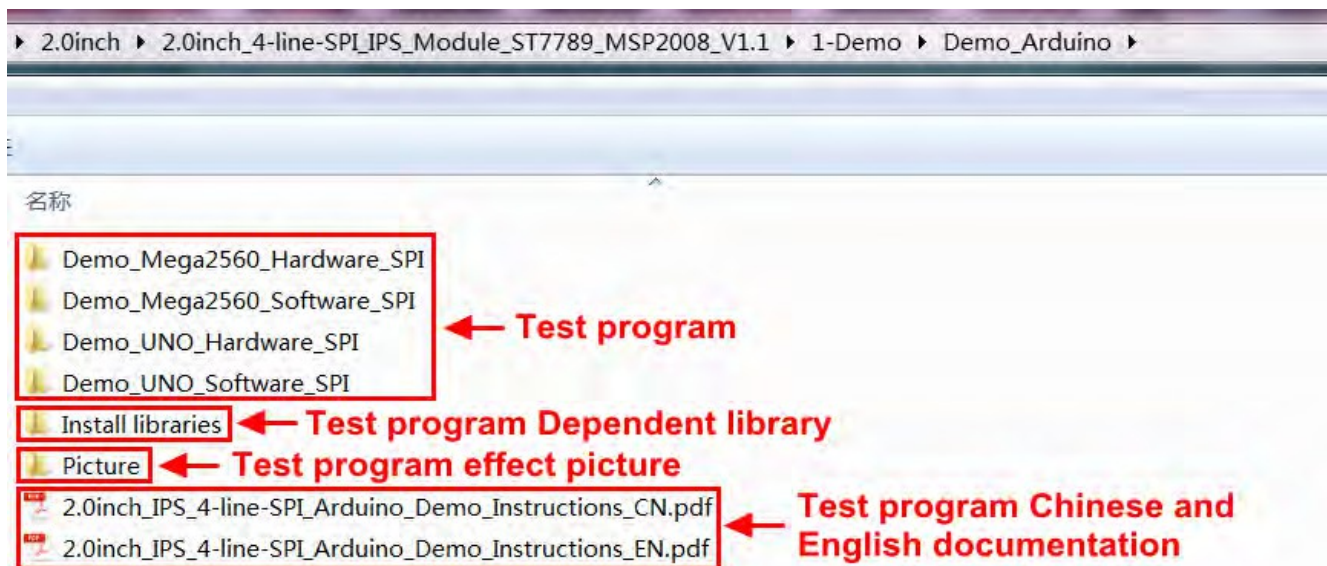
▸ 2.0inch ▸ 2.0inch_4-line-SPI_IPS_Module_ST7789_MSP2008_V1.1 ▸ 1-Demo ▸ Demo_Arduino ▸

名称

Demo_Mega2560_Hardware_SPI
Demo_Mega2560_Software_SPI
Demo_UNO_Hardware_SPI
Demo_UNO_Software_SPI

Test program

Install libraries

Test program Dependent library

Picture

Test program effect picture

2.0inch_IPS_4-line-SPI_Arduino_Demo_Instructions_CN.pdf
2.0inch_IPS_4-line-SPI_Arduino_Demo_Instructions_EN.pdf

Test program Chinese and English documentation